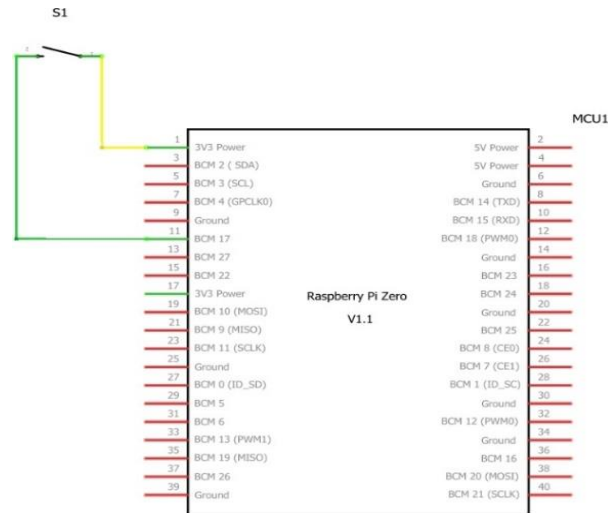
S1

MCU1

1 3V3 Power
3 BCM 2 ( SDA)
5 BCM 3 (SCL)
7 BCM 4 (GPCLK0)
9 Ground
11 BCM 17
13 BCM 27
15 BCM 22
17 3V3 Power
19 BCM 10 (MOSI)
21 BCM 9 (MISO)
23 BCM 11 (SCLK)
25 Ground
27 BCM 0 (ID_SD)
29 BCM 5
31 BCM 6
33 BCM 13 (PWM1)
35 BCM 19 (MISO)
37 BCM 26
39 Ground

Raspberry Pi Zero

V1.1

5V Power 2
5V Power 4
Ground 6
BCM 14 (TXD) 8
BCM 15 (RXD) 10
BCM 18 (PWM0) 12
Ground 14
BCM 23 16
BCM 24 18
Ground 20
BCM 25 22
BCM 8 (CE0) 24
BCM 7 (CE1) 26
BCM 1 (ID_SC) 28
Ground 30
BCM 12 (PWM0) 32
Ground 34
BCM 16 36
BCM 20 (MOSI) 38
BCM 21 (SCLK) 40